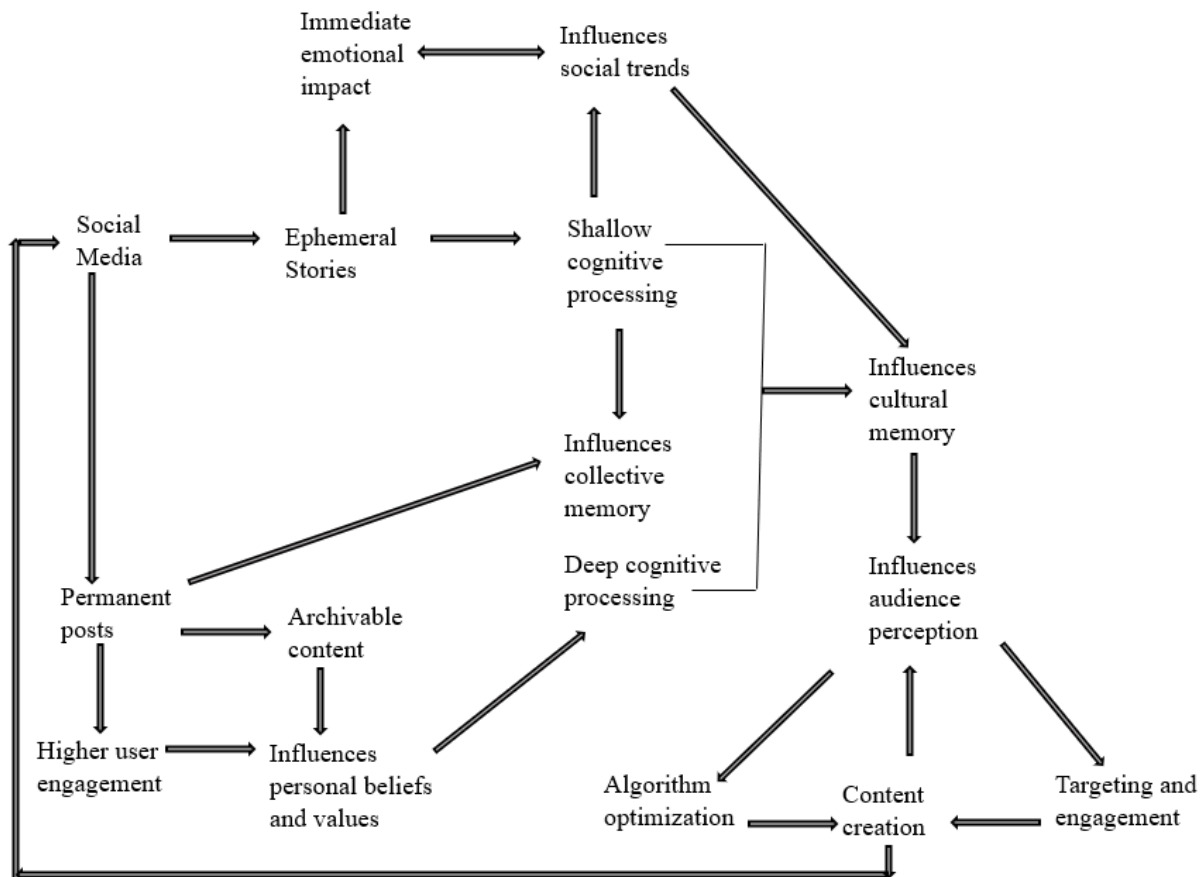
Immediate emotional impact

Influences social trends

Social Media

Ephemeral Stories

Shallow cognitive processing

Influences cultural memory

Influences collective memory

Deep cognitive processing

Permanent posts

Archivable content

Influences audience perception

Higher user engagement

Influences personal beliefs and values

Algorithm optimization

Content creation

Targeting and engagement